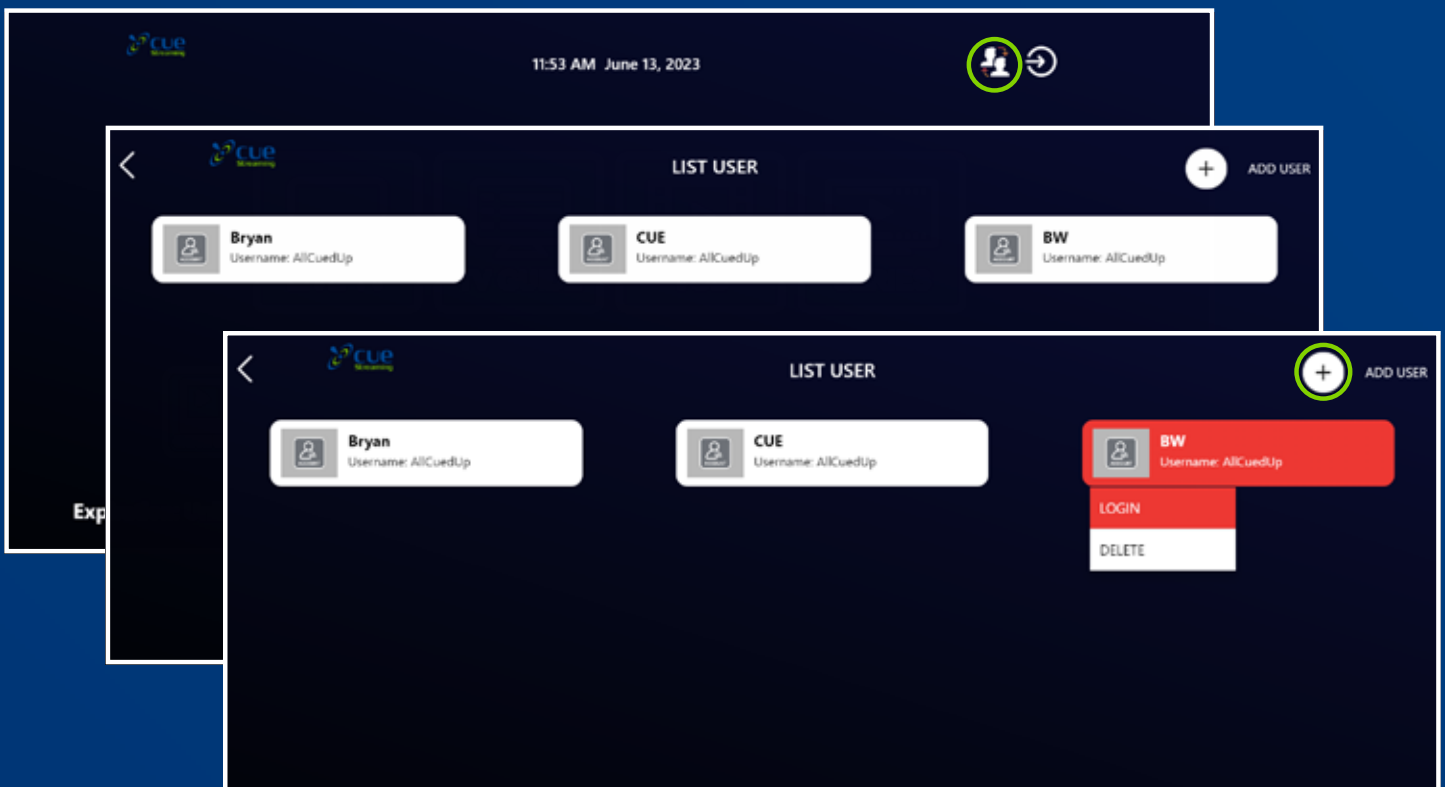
cue Streaming

11:53 AM June 13, 2023

Exp

cue Streaming

LIST USER

ADD USER

Bryan
Username: AllCuedUp

CUE
Username: AllCuedUp

BW
Username: AllCuedUp

cue Streaming

LIST USER

ADD USER

Bryan
Username: AllCuedUp

CUE
Username: AllCuedUp

BW
Username: AllCuedUp

LOGIN

DELETE